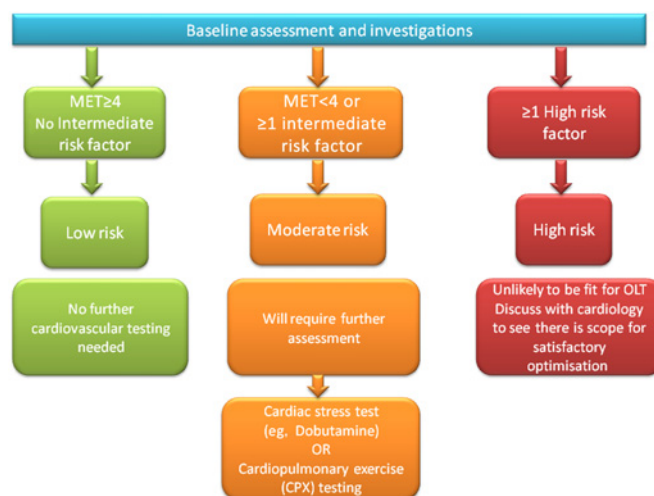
Baseline assessment and investigations

MET≥4
No Intermediate risk factor

Low risk

No further cardiovascular testing needed

MET<4 or
≥1 intermediate risk factor

Moderate risk

Will require further assessment

Cardiac stress test (eg. Dobutamine)
OR
Cardiopulmonary exercise (CPX) testing

≥1 High risk factor

High risk

Unlikely to be fit for OLT
Discuss with cardiology to see there is scope for satisfactory optimisation